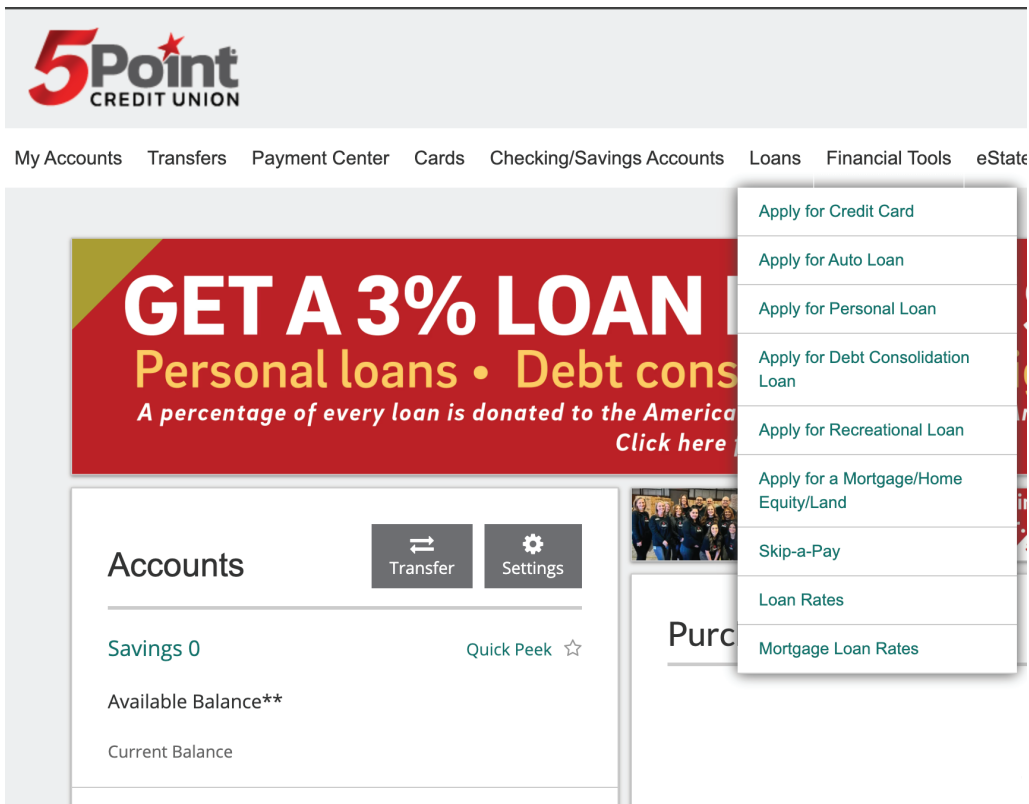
5Point CREDIT UNION

My Accounts Transfers Payment Center Cards Checking/Savings Accounts Loans Financial Tools eState

Apply for Credit Card
Apply for Auto Loan
Apply for Personal Loan
Apply for Debt Consolidation Loan
Apply for Recreational Loan
Apply for a Mortgage/Home Equity/Land
Skip-a-Pay
Loan Rates
Mortgage Loan Rates

GET A 3% LOAN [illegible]
Personal loans • Debt cons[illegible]
A percentage of every loan is donated to the America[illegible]
Click here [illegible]

Accounts
Transfer
Settings

Savings 0
Quick Peek
Available Balance**
Current Balance

Purc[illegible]